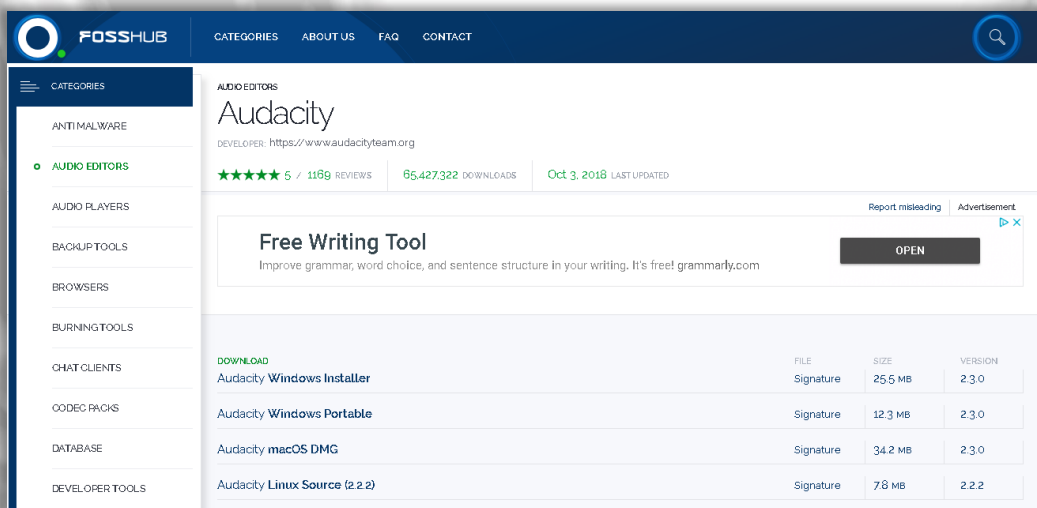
FOSSHUB CATEGORIES ABOUT US FAQ CONTACT

CATEGORIES

ANTI MALWARE

AUDIO EDITORS

AUDIO PLAYERS

BACKUP TOOLS

BROWSERS

BURNING TOOLS

CHAT CLIENTS

CODEC PACKS

DATABASE

DEVELOPER TOOLS

AUDIO EDITORS

Audacity

DEVELOPER: https://www.audacityteam.org

★★★★★ 5 / 1169 REVIEWS 65,427,322 DOWNLOADS Oct 3, 2018 LAST UPDATED

Report misleading Advertisement

Free Writing Tool

Improve grammar, word choice, and sentence structure in your writing. It's free! grammarly.com

OPEN

| DOWNLOAD | FILE | SIZE | VERSION |
|---|---|---|---|
| Audacity Windows Installer | Signature | 25.5 MB | 2.3.0 |
| Audacity Windows Portable | Signature | 12.3 MB | 2.3.0 |
| Audacity macOS DMG | Signature | 34.2 MB | 2.3.0 |
| Audacity Linux Source (2.2.2) | Signature | 7.8 MB | 2.2.2 |